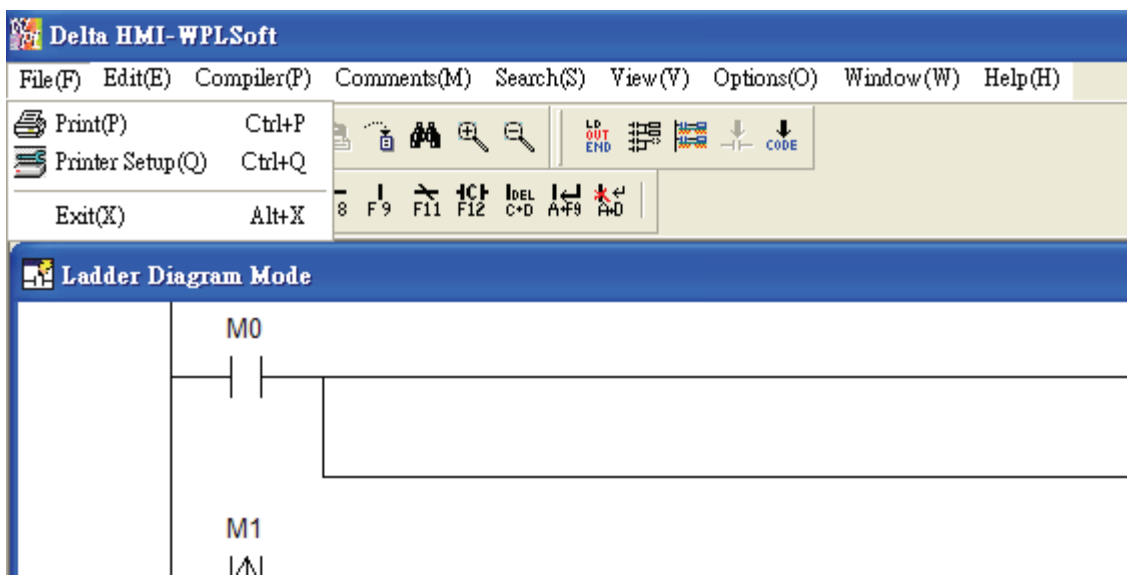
Delta HMI-WPLSoft

File(F) Edit(E) Compiler(P) Comments(M) Search(S) View(V) Options(O) Window(W) Help(H)

Print(P) Ctrl+P
Printer Setup(Q) Ctrl+Q
Exit(X) Alt+X

LD OUT END

CODE

8 F9 F11 F12 C+D A+F9 A+D

DEL

Ladder Diagram Mode

M0

M1